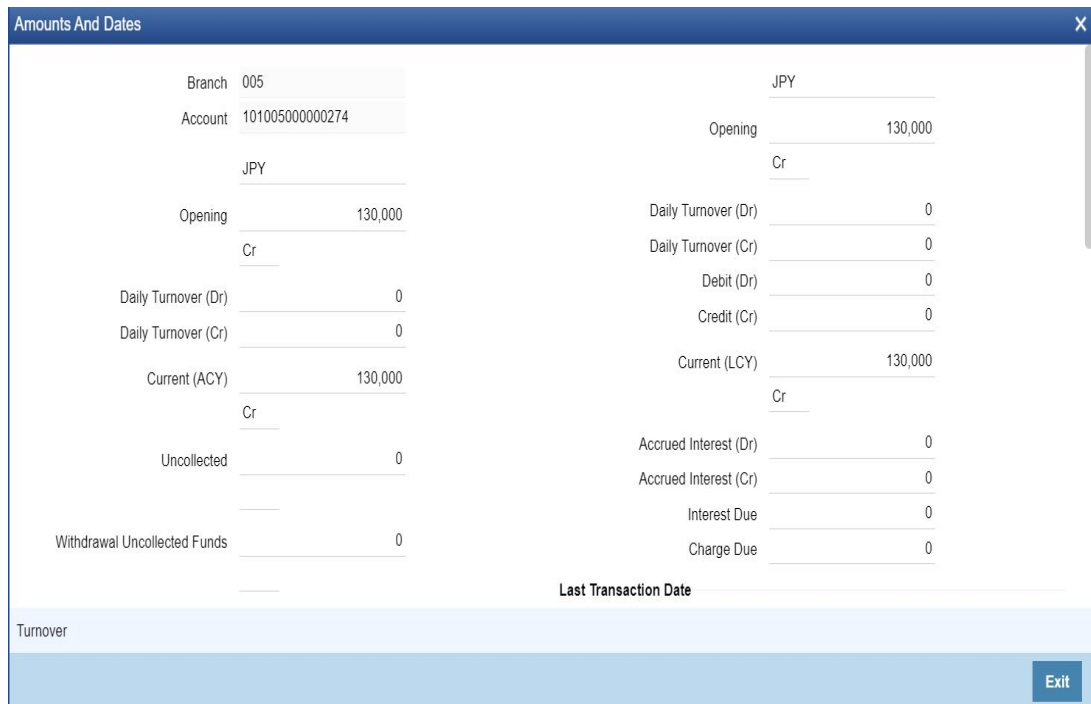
Amounts And Dates

X

Branch 005

Account 101005000000274

JPY

Opening 130,000

Cr

Daily Turnover (Dr) 0

Daily Turnover (Cr) 0

Current (ACY) 130,000

Cr

Uncollected 0

Withdrawal Uncollected Funds 0

JPY

Opening 130,000

Cr

Daily Turnover (Dr) 0

Daily Turnover (Cr) 0

Debit (Dr) 0

Credit (Cr) 0

Current (LCY) 130,000

Cr

Accrued Interest (Dr) 0

Accrued Interest (Cr) 0

Interest Due 0

Charge Due 0

Last Transaction Date

Turnover

Exit